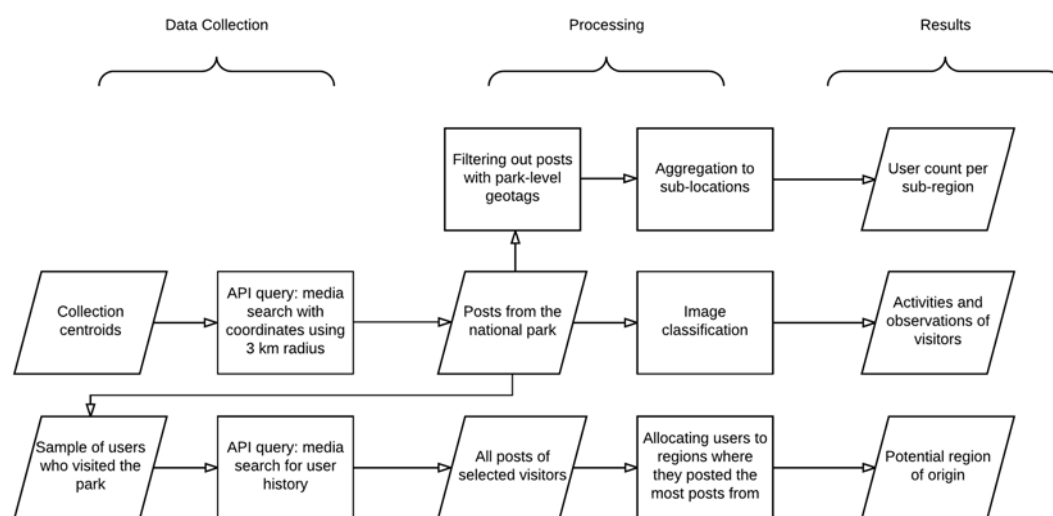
Data Collection

Processing

Results

Filtering out posts with park-level geotags

Aggregation to sub-locations

User count per sub-region

Collection centroids

API query: media search with coordinates using 3 km radius

Posts from the national park

Image classification

Activities and observations of visitors

Sample of users who visited the park

API query: media search for user history

All posts of selected visitors

Allocating users to regions where they posted the most posts from

Potential region of origin